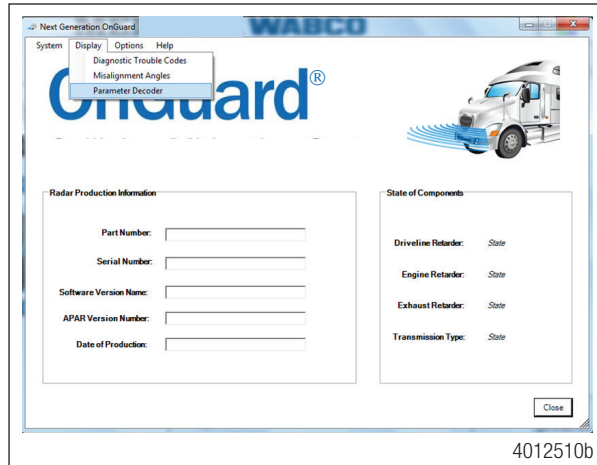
Next Generation OnGuard

WABCO

System Display Options Help

Diagnostic Trouble Codes
Misalignment Angles
Parameter Decoder

OnGuard®

Radar Production Information

Part Number:

Serial Number:

Software Version Name:

APAR Version Number:

Date of Production:

State of Components

Driveline Retarder: State

Engine Retarder: State

Exhaust Retarder: State

Transmission Type: State

Close

4012510b